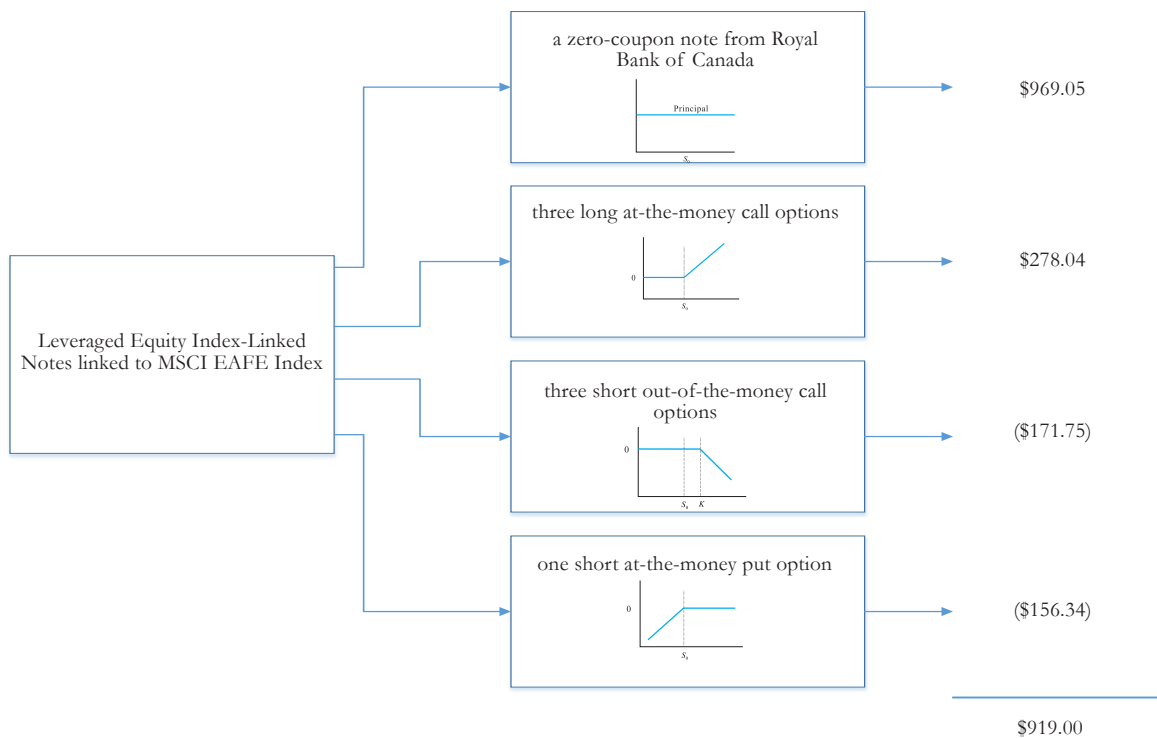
Leveraged Equity Index-Linked Notes linked to MSCI EAFE Index

a zero-coupon note from Royal Bank of Canada

Principal

$S_0$

$969.05

three long at-the-money call options

0

$S_0$

$278.04

three short out-of-the-money call options

0

$S_0$ $K$

($171.75)

one short at-the-money put option

0

$S_0$

($156.34)

$919.00